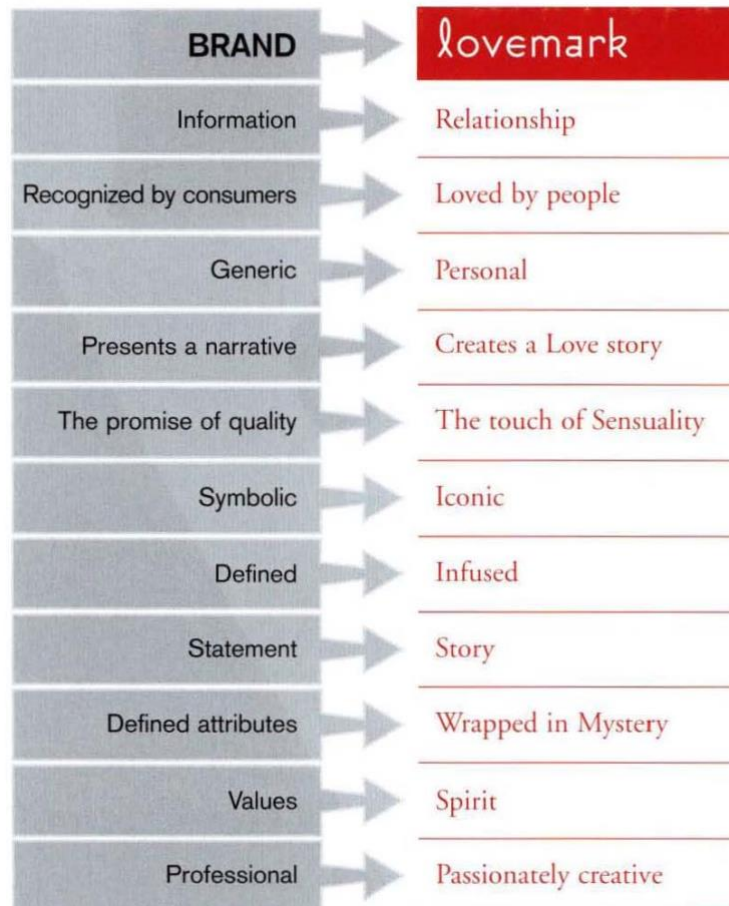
| BRAND | lovemark |
|---|---|
| Information | Relationship |
| Recognized by consumers | Loved by people |
| Generic | Personal |
| Presents a narrative | Creates a Love story |
| The promise of quality | The touch of Sensuality |
| Symbolic | Iconic |
| Defined | Infused |
| Statement | Story |
| Defined attributes | Wrapped in Mystery |
| Values | Spirit |
| Professional | Passionately creative |